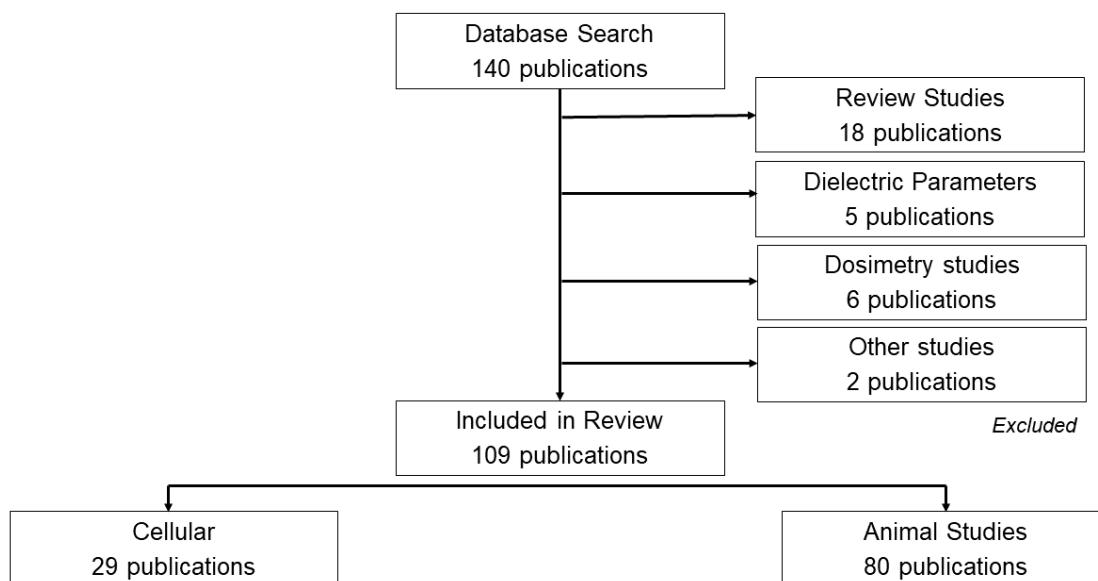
Database Search
140 publications

Review Studies
18 publications

Dielectric Parameters
5 publications

Dosimetry studies
6 publications

Other studies
2 publications

Included in Review
109 publications

Excluded

Cellular
29 publications

Animal Studies
80 publications